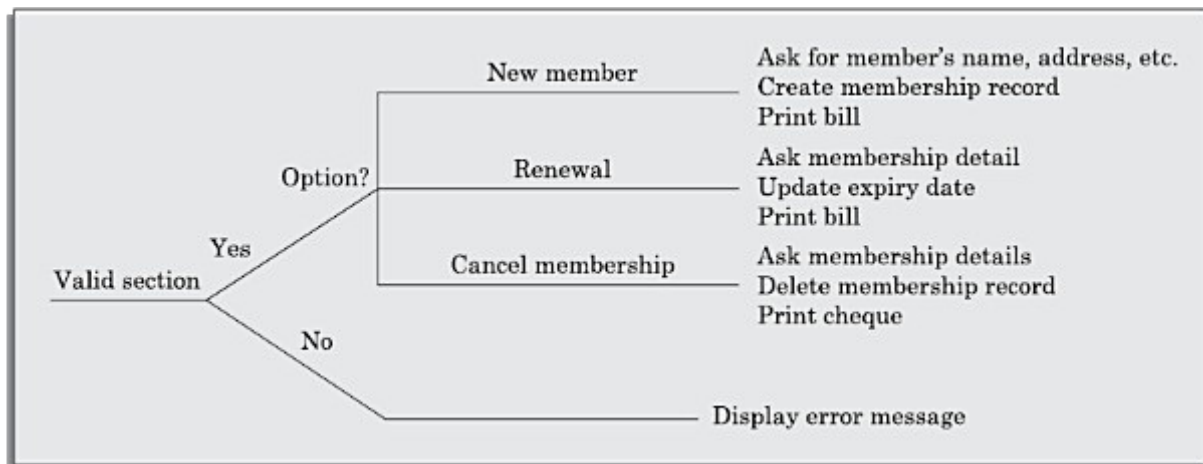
Valid section

Yes

Option?

New member

Ask for member's name, address, etc.
Create membership record
Print bill

Renewal

Ask membership detail
Update expiry date
Print bill

Cancel membership

Ask membership details
Delete membership record
Print cheque

No

Display error message